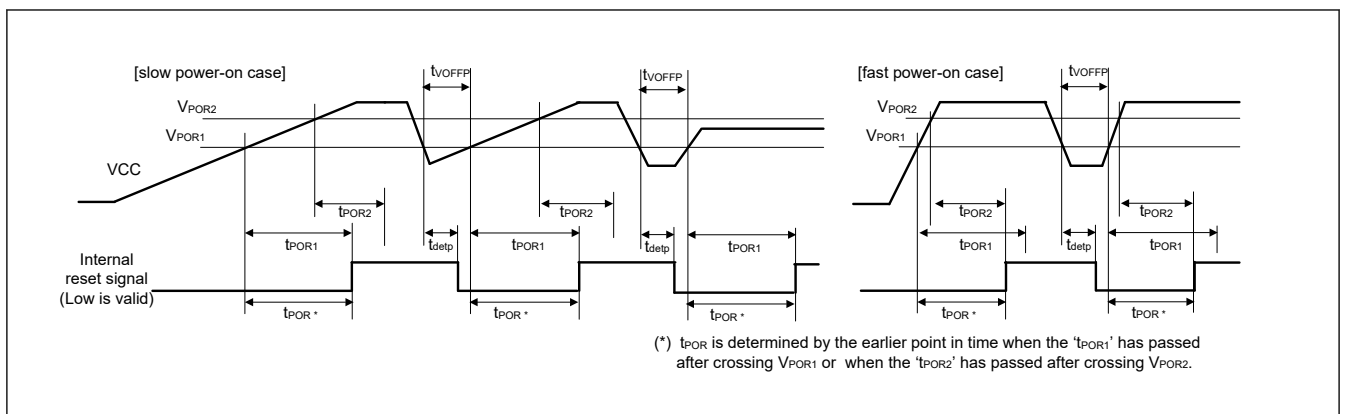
[slow power-on case]

$t_{VOFFP}$

$t_{VOFFP}$

[fast power-on case]

$t_{VOFFP}$

$V_{POR2}$

$V_{POR1}$

VCC

$V_{POR2}$

$V_{POR1}$

$t_{POR2}$

$t_{POR2}$

$t_{POR2}$

$t_{POR2}$

$t_{POR1}$

$t_{detp}$

$t_{POR1}$

$t_{detp}$

$t_{POR1}$

$t_{POR1}$

$t_{detp}$

$t_{POR1}$

Internal reset signal (Low is valid)

$t_{POR}$ *

$t_{POR}$ *

$t_{POR}$ *

$t_{POR}$ *

(*) $t_{POR}$ is determined by the earlier point in time when the '$t_{POR1}$' has passed after crossing $V_{POR1}$ or when the '$t_{POR2}$' has passed after crossing $V_{POR2}$.